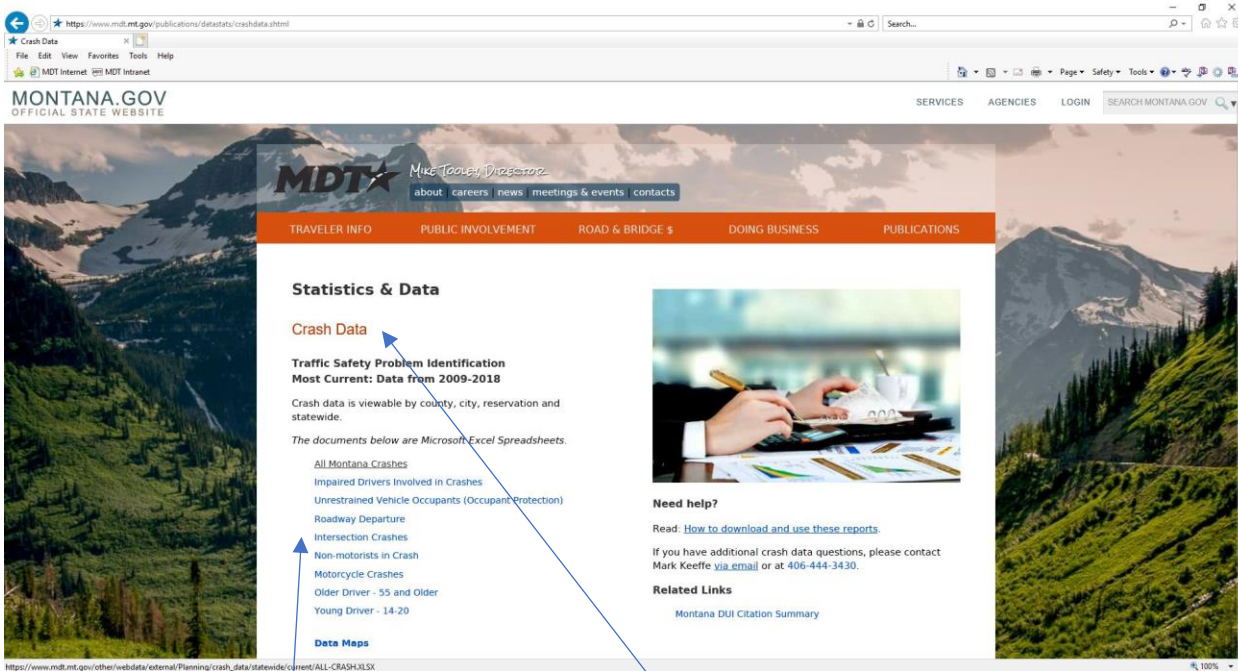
https://www.mdt.mt.gov/publications/datastats/crashdata.shtml

Search...

Crash Data

File Edit View Favorites Tools Help

MDT Internet MDT Intranet

Page ▾ Safety ▾ Tools ▾

MONTANA.GOV
OFFICIAL STATE WEBSITE

SERVICES AGENCIES LOGIN SEARCH MONTANA.GOV

MDT Mike Tooley, Director

about careers news meetings & events contacts

TRAVELER INFO PUBLIC INVOLVEMENT ROAD & BRIDGE $ DOING BUSINESS PUBLICATIONS

Statistics & Data

Crash Data

Traffic Safety Problem Identification
Most Current: Data from 2009-2018

Crash data is viewable by county, city, reservation and statewide.

The documents below are Microsoft Excel Spreadsheets.

All Montana Crashes
Impaired Drivers Involved in Crashes
Unrestrained Vehicle Occupants (Occupant Protection)
Roadway Departure
Intersection Crashes
Non-motorists in Crash
Motorcycle Crashes
Older Driver - 55 and Older
Young Driver - 14-20

Data Maps

Need help?

Read: How to download and use these reports.

If you have additional crash data questions, please contact Mark Keeffe via email or at 406-444-3430.

Related Links

Montana DUI Citation Summary

https://www.mdt.mt.gov/other/webdata/external/Planning/crash_data/statewide/current/ALL-CRASH.XLSX

100%